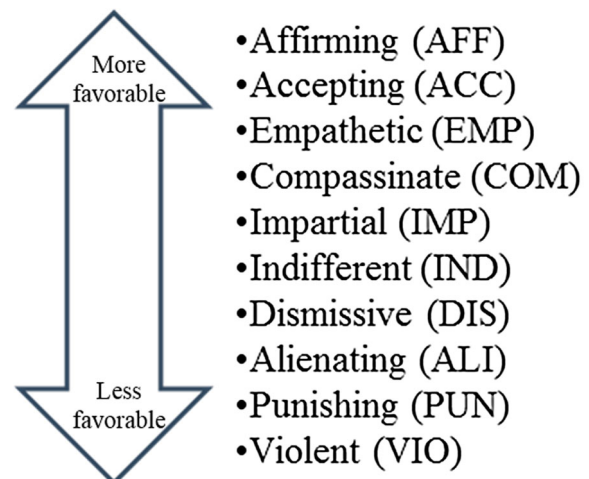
More favorable

Less favorable

•Affirming (AFF)
•Accepting (ACC)
•Empathetic (EMP)
•Compassinate (COM)
•Impartial (IMP)
•Indifferent (IND)
•Dismissive (DIS)
•Alienating (ALI)
•Punishing (PUN)
•Violent (VIO)